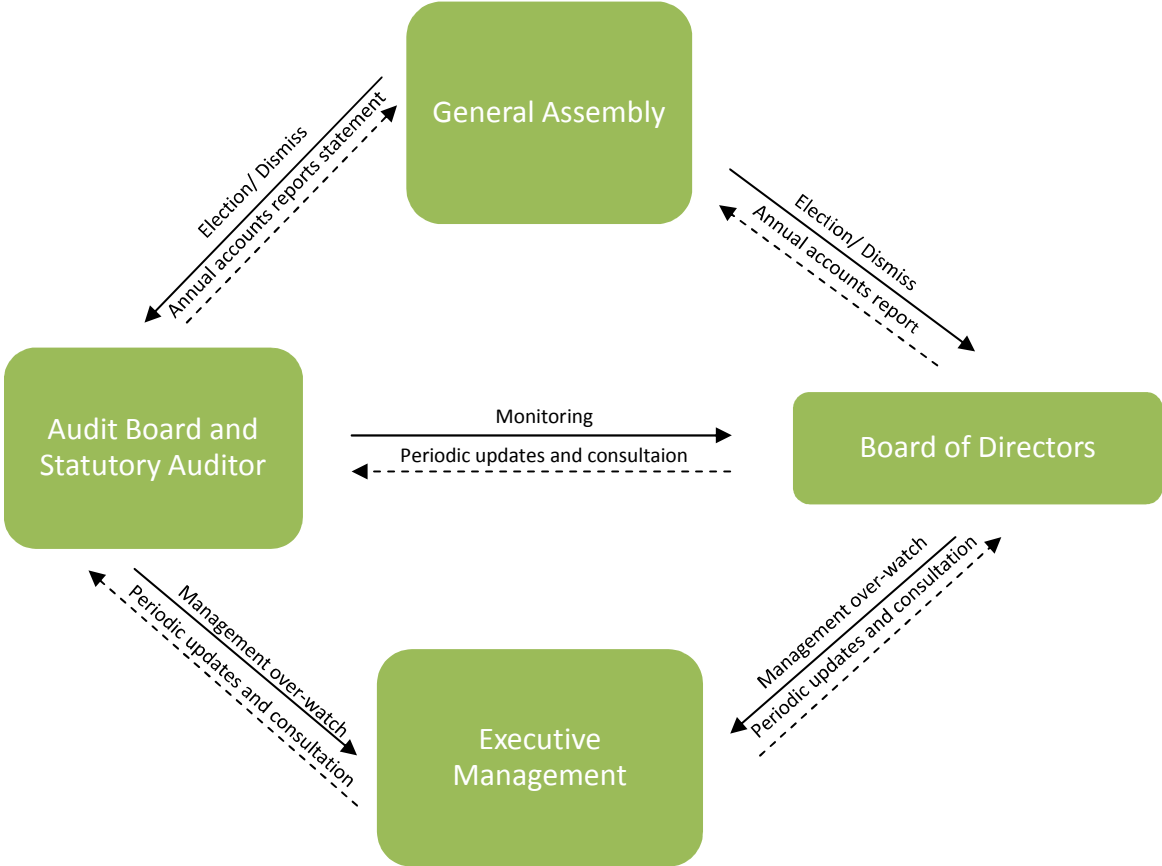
General Assembly

Election/ Dismiss

Annual accounts reports statement

Election/ Dismiss

Annual accounts report

Audit Board and Statutory Auditor

Monitoring

Periodic updates and consultaion

Board of Directors

Management over-watch

Periodic updates and consultation

Management over-watch

Periodic updates and consultation

Executive Management